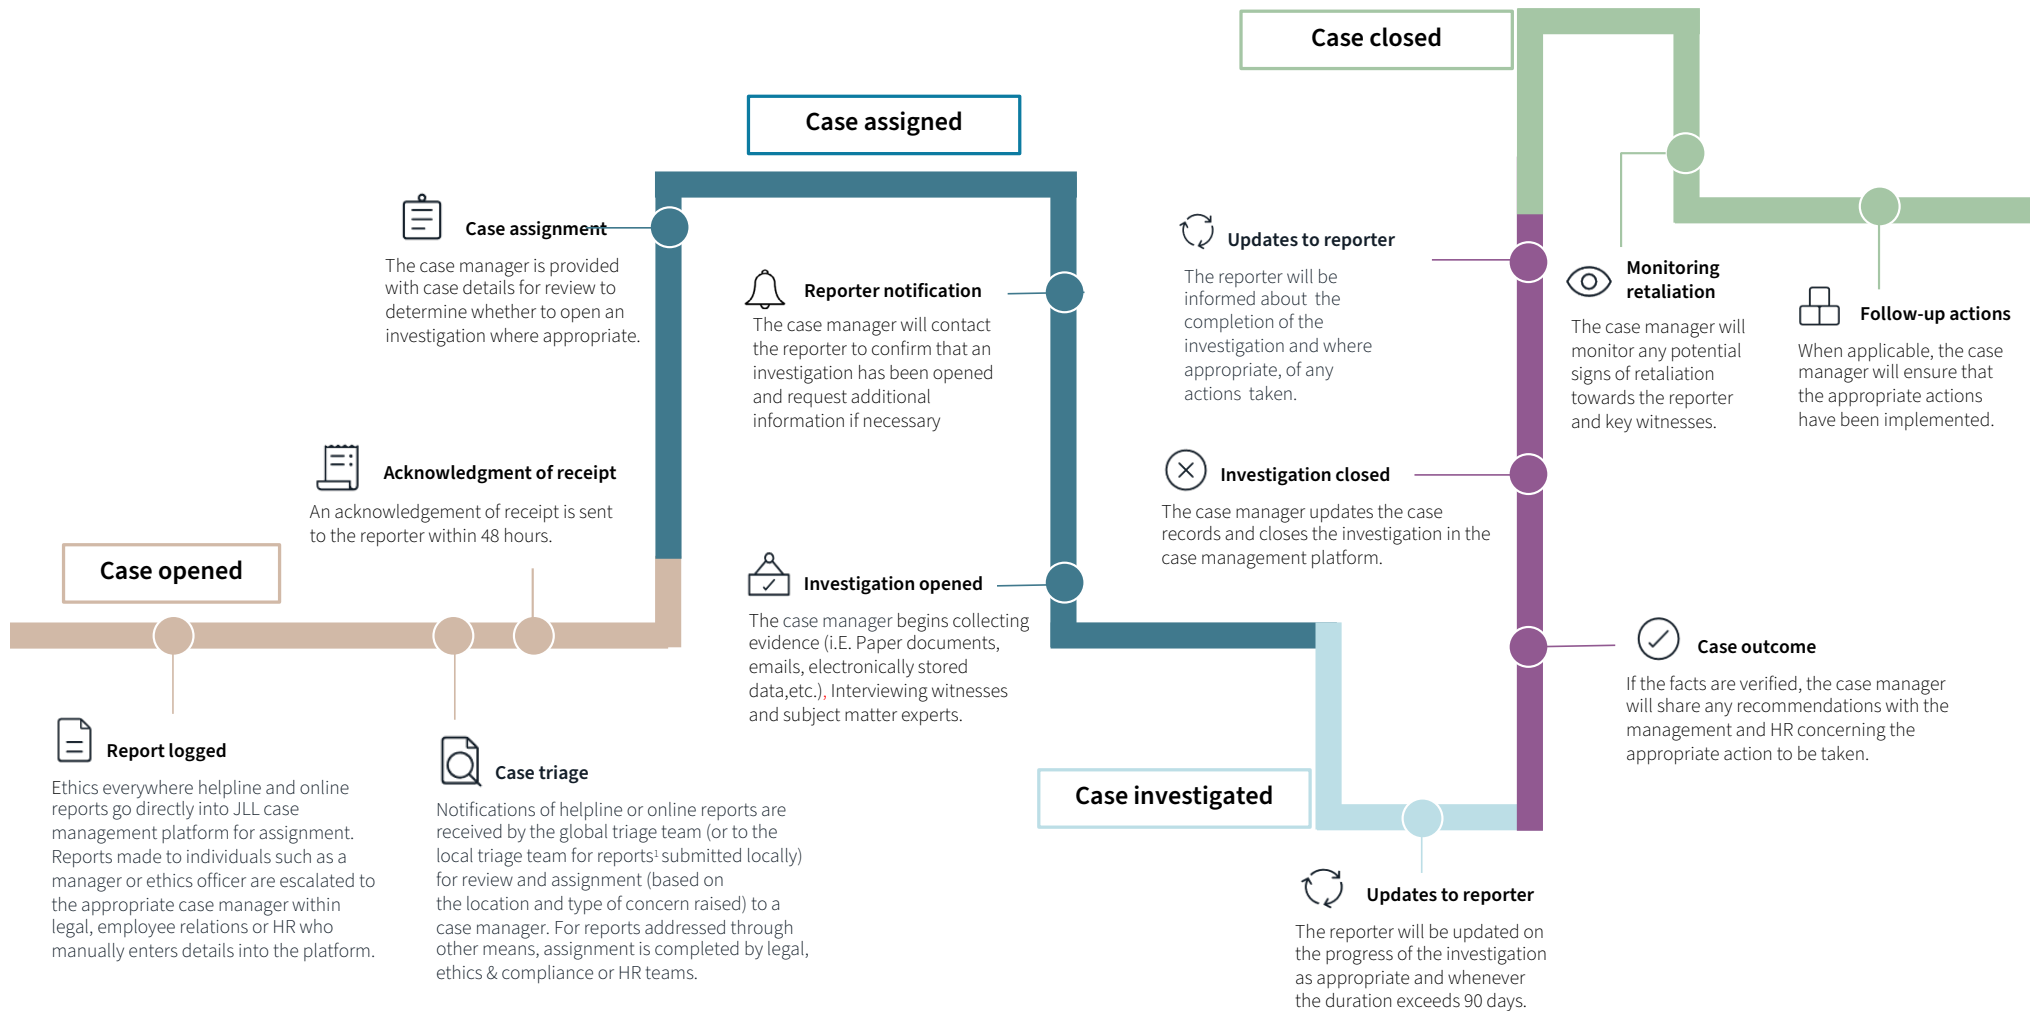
Case opened

Report logged
Ethics everywhere helpline and online reports go directly into JLL case management platform for assignment. Reports made to individuals such as a manager or ethics officer are escalated to the appropriate case manager within legal, employee relations or HR who manually enters details into the platform.

Case triage
Notifications of helpline or online reports are received by the global triage team (or to the local triage team for reports$^1$ submitted locally) for review and assignment (based on the location and type of concern raised) to a case manager. For reports addressed through other means, assignment is completed by legal, ethics & compliance or HR teams.

Acknowledgment of receipt
An acknowledgement of receipt is sent to the reporter within 48 hours.

Case assignment
The case manager is provided with case details for review to determine whether to open an investigation where appropriate.

Case assigned

Reporter notification
The case manager will contact the reporter to confirm that an investigation has been opened and request additional information if necessary

Investigation opened
The case manager begins collecting evidence (i.E. Paper documents, emails, electronically stored data,etc.), Interviewing witnesses and subject matter experts.

Case investigated

Updates to reporter
The reporter will be updated on the progress of the investigation as appropriate and whenever the duration exceeds 90 days.

Investigation closed
The case manager updates the case records and closes the investigation in the case management platform.

Updates to reporter
The reporter will be informed about the completion of the investigation and where appropriate, of any actions taken.

Case outcome
If the facts are verified, the case manager will share any recommendations with the management and HR concerning the appropriate action to be taken.

Case closed

Monitoring retaliation
The case manager will monitor any potential signs of retaliation towards the reporter and key witnesses.

Follow-up actions
When applicable, the case manager will ensure that the appropriate actions have been implemented.